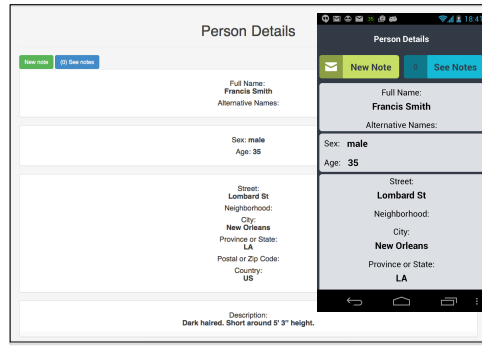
Person Details

New note
(0) See notes

Full Name:
Francis Smith
Alternative Names:

Sex: male
Age: 35

Street:
Lombard St
Neighborhood:
City:
New Orleans
Province or State:
LA
Postal or Zip Code:
Country:
US

Description:
Dark haired. Short around 5' 3" height.

35
18:47

Person Details

New Note
0
See Notes

Full Name:
Francis Smith
Alternative Names:

Sex: male
Age: 35

Street:
Lombard St
Neighborhood:
City:
New Orleans
Province or State:
LA